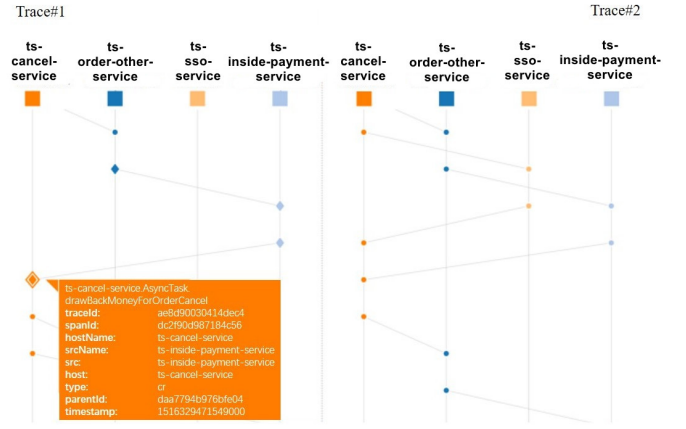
Trace#1

Trace#2

ts-cancel-service

ts-order-other-service

ts-sso-service

ts-inside-payment-service

ts-cancel-service

ts-order-other-service

ts-sso-service

ts-inside-payment-service

ts-cancel-service.AsyncTask
drawBackMoneyForOrderCancel

| | |
|---|---|
| traceId: | ae8d90030414dec4 |
| spanId: | dc2f90d987184c56 |
| hostName: | ts-cancel-service |
| srcName: | ts-inside-payment-service |
| src: | ts-inside-payment-service |
| host: | ts-cancel-service |
| type: | cr |
| parentId: | daa7794b976bfe04 |
| timestamp: | 1516329471549000 |